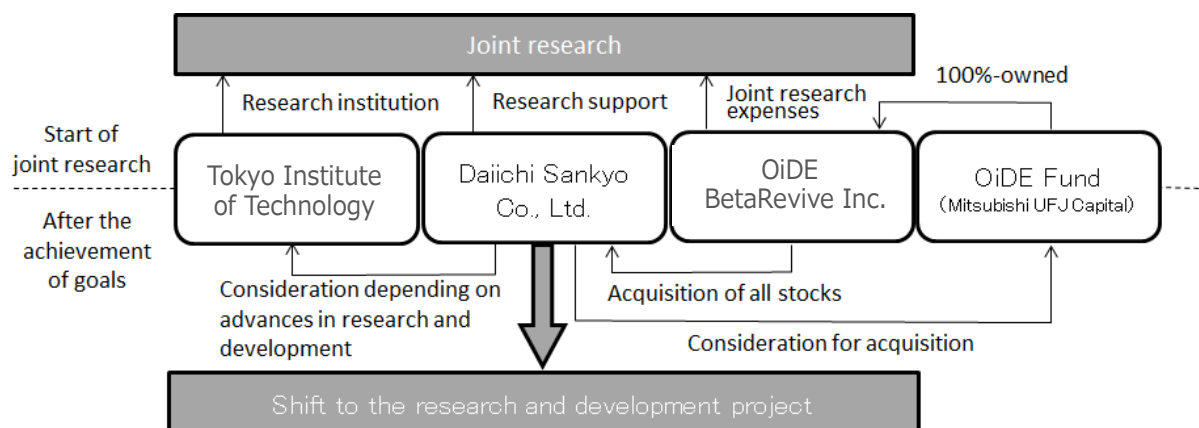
Joint research

100%-owned

Research institution

Research support

Joint research expenses

Start of joint research

After the achievement of goals

Tokyo Institute of Technology

Daiichi Sankyo Co., Ltd.

OiDE BetaRevive Inc.

OiDE Fund (Mitsubishi UFJ Capital)

Consideration depending on advances in research and development

Acquisition of all stocks

Consideration for acquisition

Shift to the research and development project